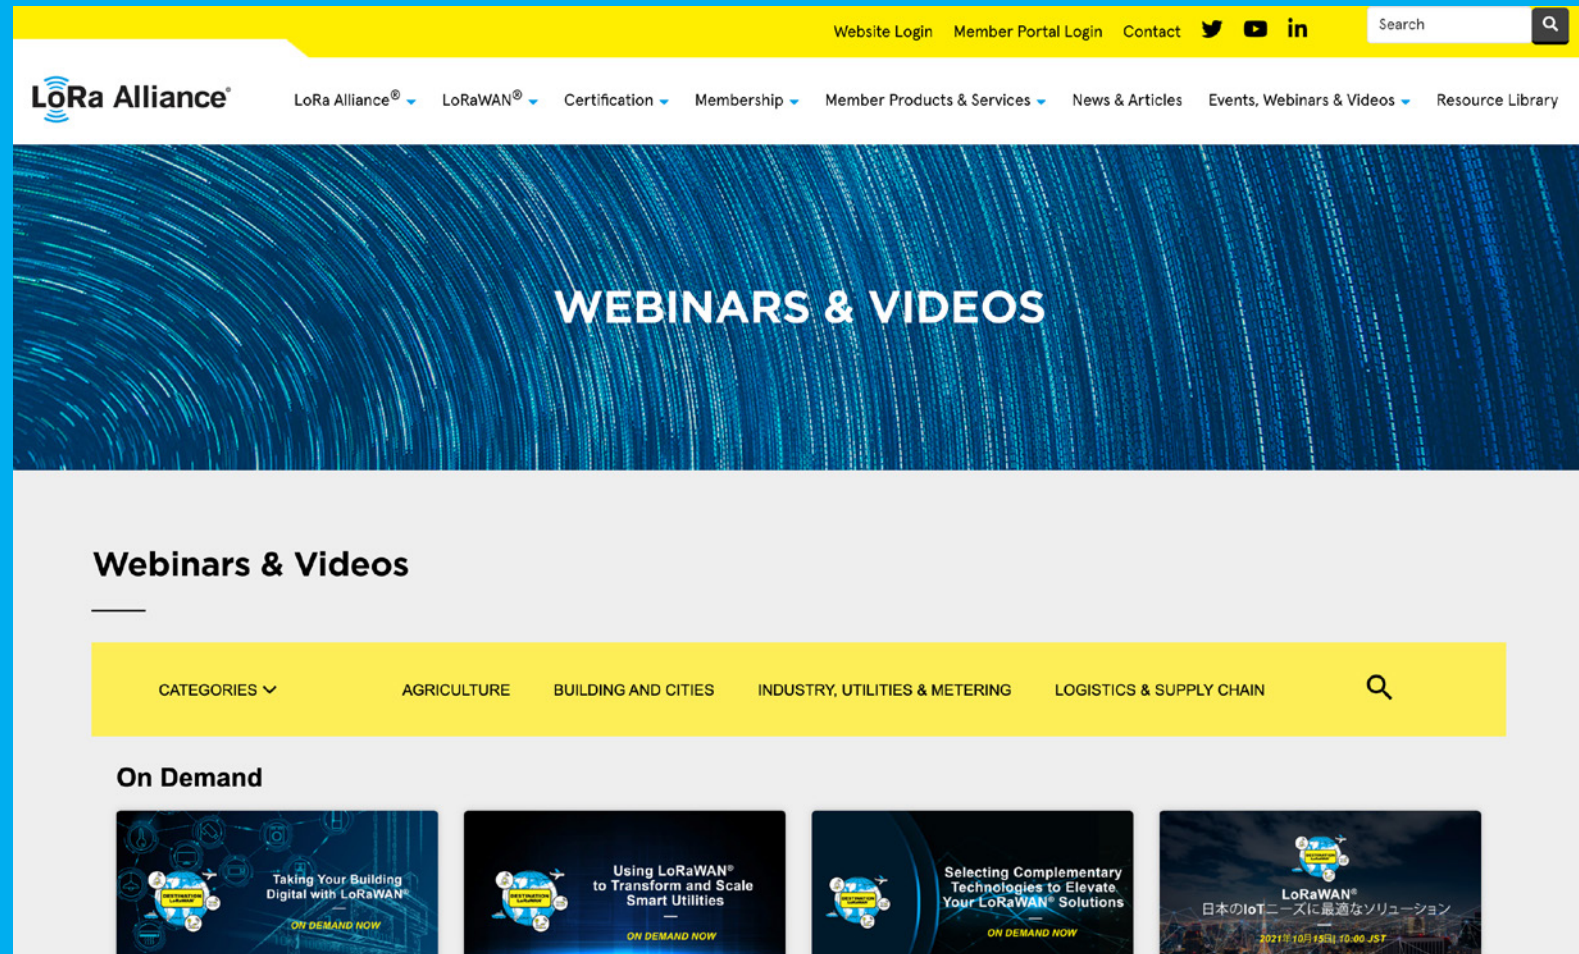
Website Login Member Portal Login Contact

Search

LoRa Alliance®

LoRa Alliance® LoRaWAN® Certification Membership Member Products & Services News & Articles Events, Webinars & Videos Resource Library

WEBINARS & VIDEOS

Webinars & Videos

CATEGORIES AGRICULTURE BUILDING AND CITIES INDUSTRY, UTILITIES & METERING LOGISTICS & SUPPLY CHAIN

On Demand

Taking Your Building Digital with LoRaWAN®
ON DEMAND NOW

Using LoRaWAN® to Transform and Scale Smart Utilities
ON DEMAND NOW

Selecting Complementary Technologies to Elevate Your LoRaWAN® Solutions
ON DEMAND NOW

LoRaWAN®
日本のIoTニーズに最適なソリューション
2021年10月15日 10:00 JST